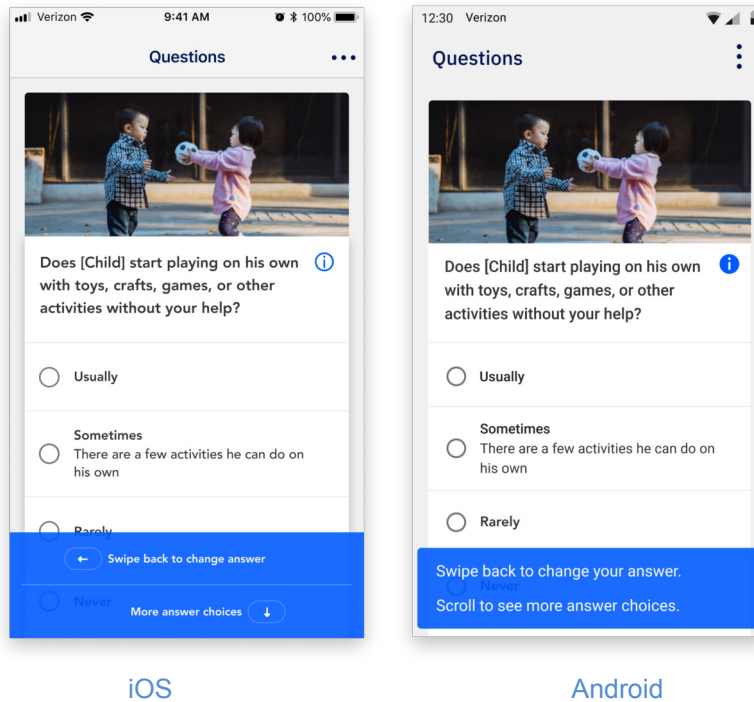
Verizon 9:41 AM 100%

Questions •••

Does [Child] start playing on his own with toys, crafts, games, or other activities without your help?

Usually

Sometimes
There are a few activities he can do on his own

Rarely

Swipe back to change answer

Never

More answer choices

12:30 Verizon

Questions

Does [Child] start playing on his own with toys, crafts, games, or other activities without your help?

Usually

Sometimes
There are a few activities he can do on his own

Rarely

Swipe back to change your answer.

Never

Scroll to see more answer choices.

iOS

Android